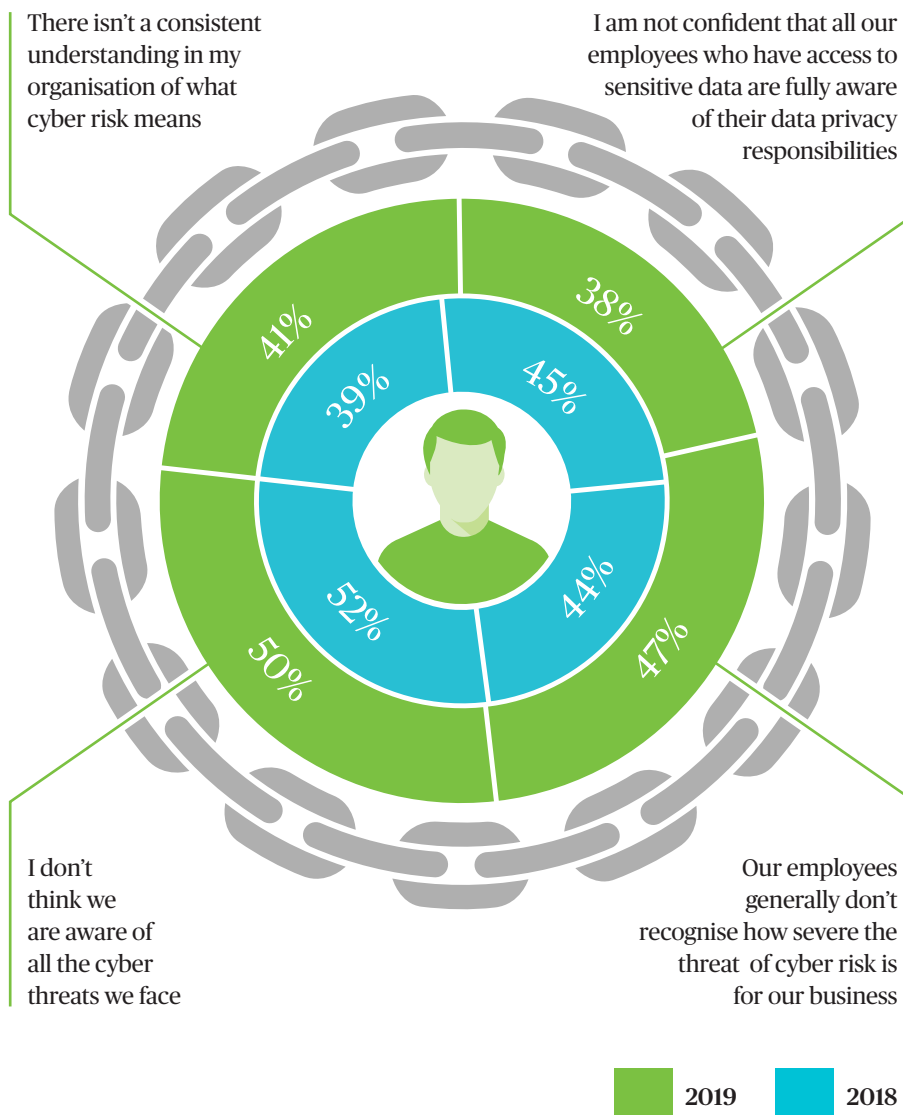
There isn't a consistent understanding in my organisation of what cyber risk means

I am not confident that all our employees who have access to sensitive data are fully aware of their data privacy responsibilities

41%

39%

38%

45%

52%

44%

50%

47%

I don't think we are aware of all the cyber threats we face

Our employees generally don't recognise how severe the threat of cyber risk is for our business

2019

2018